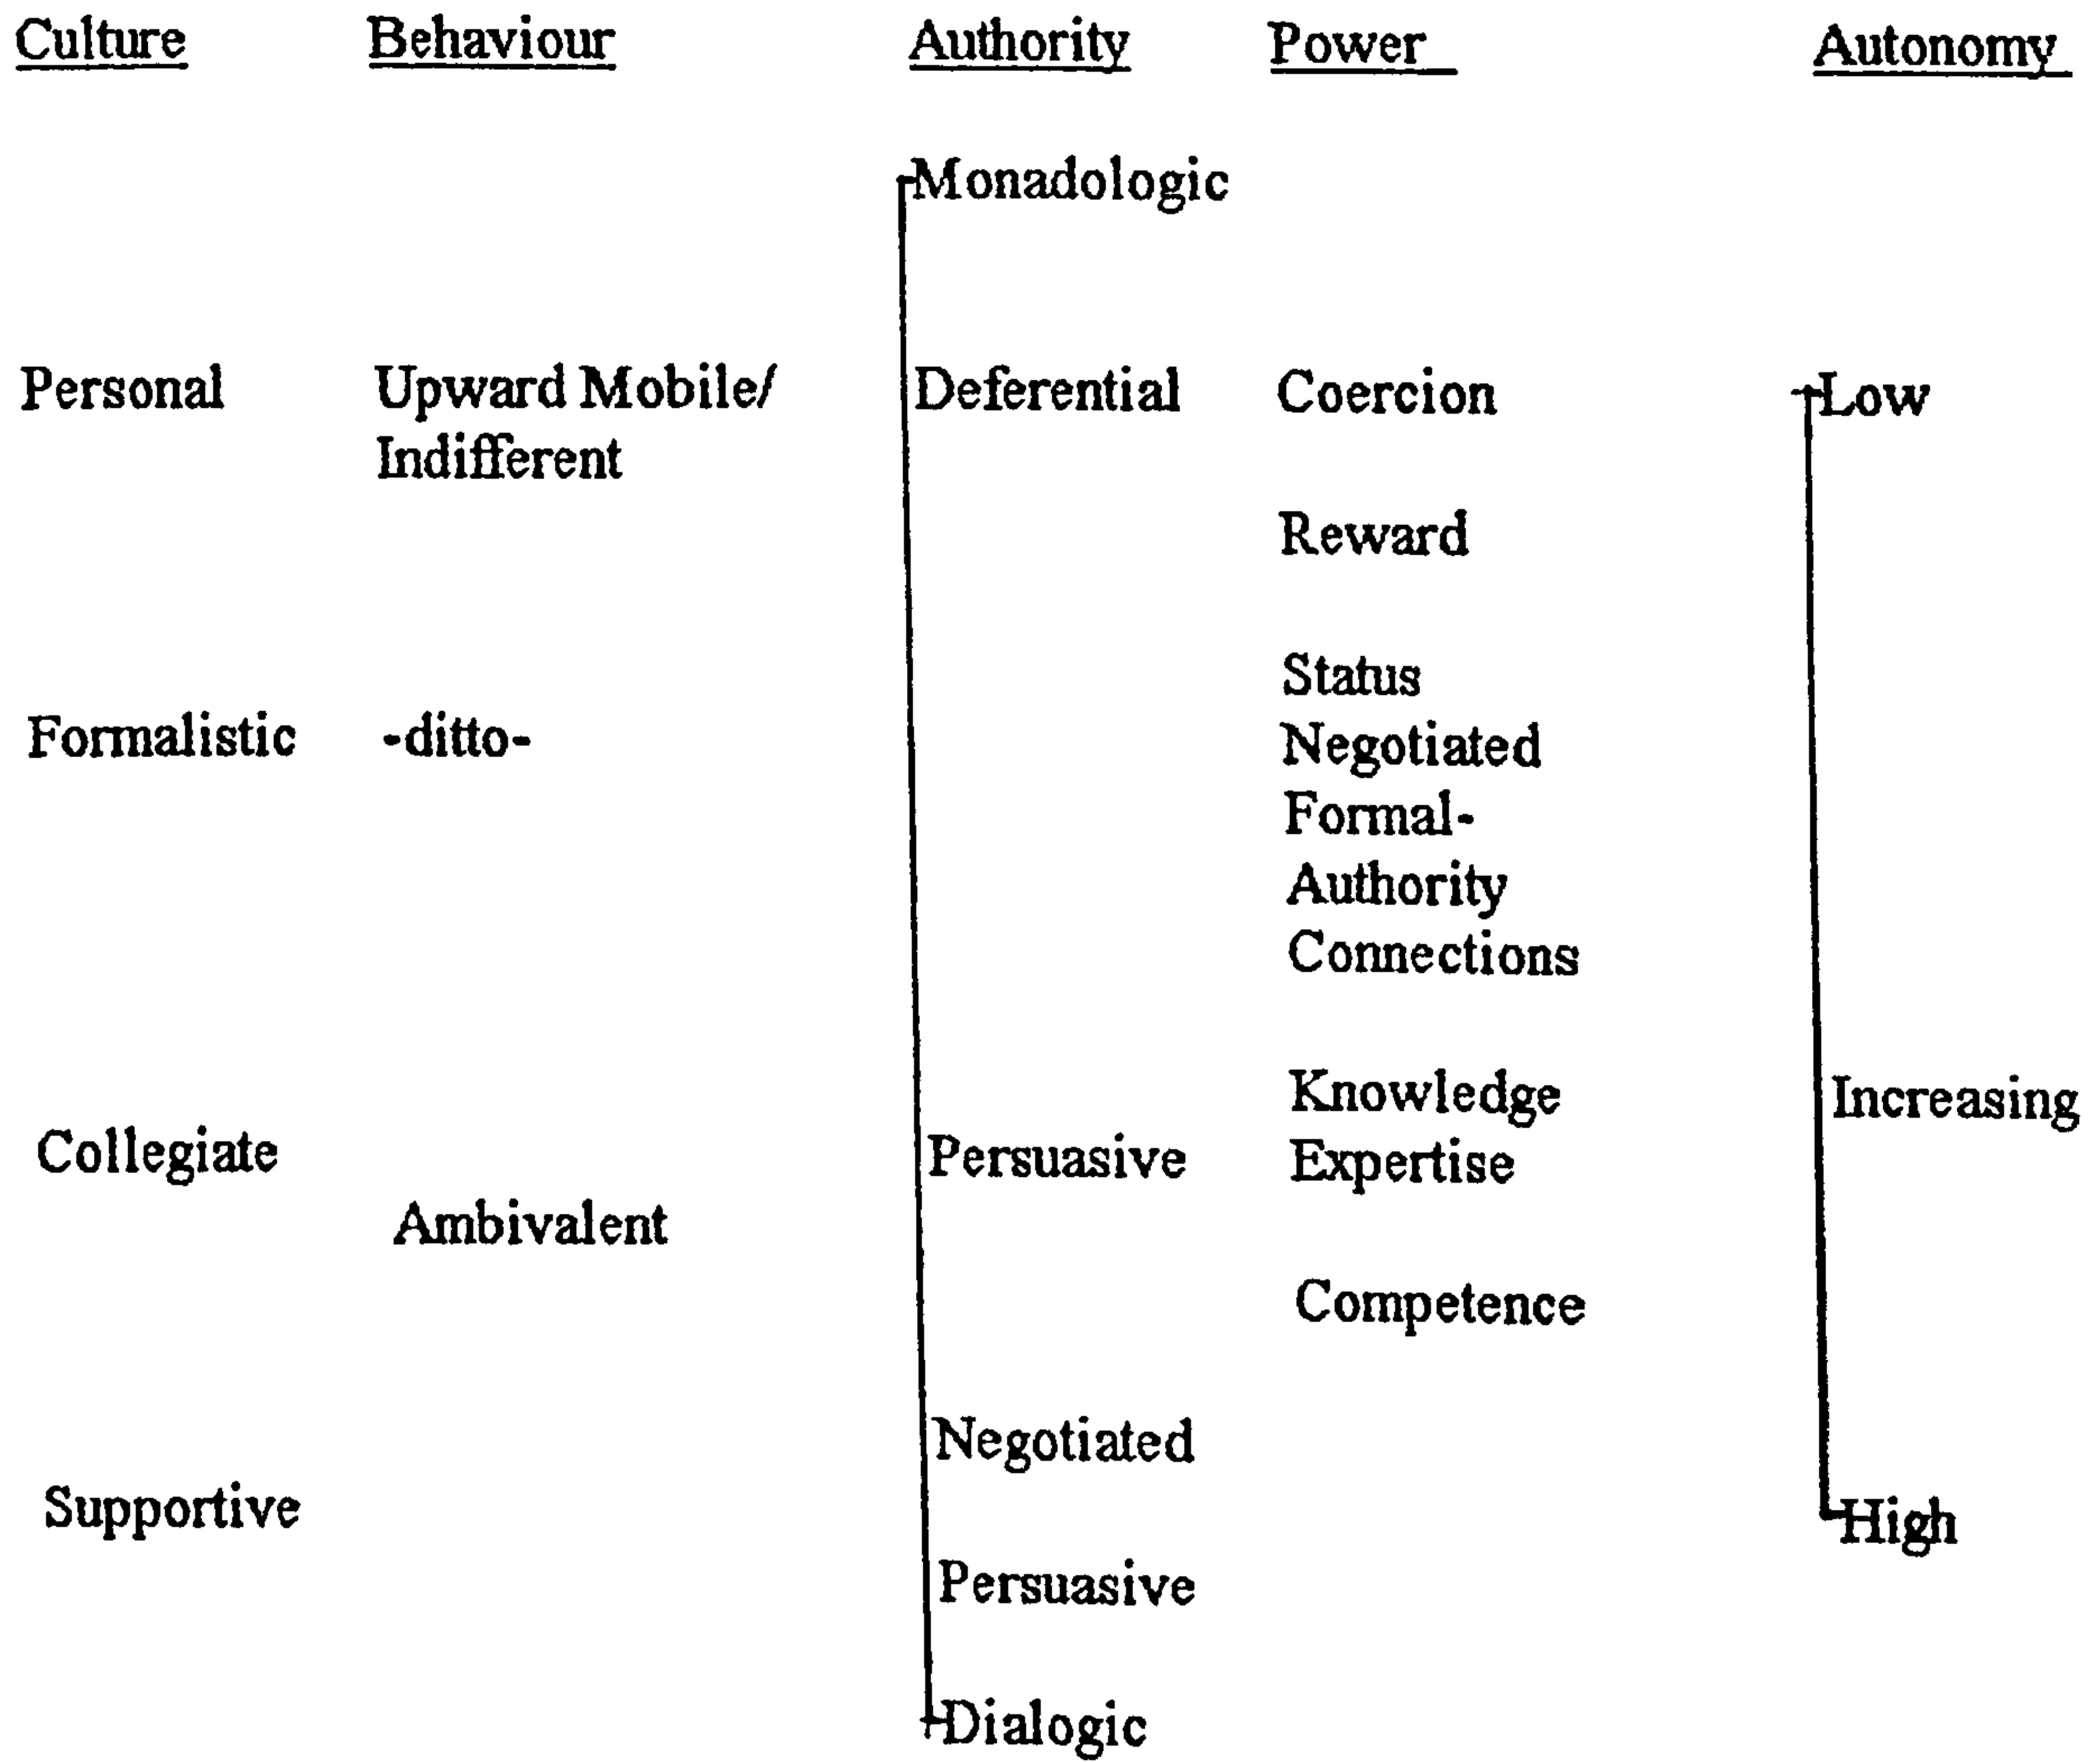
| Culture | Behaviour | Authority | Power | Autonomy |
|---|---|---|---|---|
| | | Monadologic | | |
| Personal | Upward Mobile/ Indifferent | Deferential | Coercion | Low |
| | | | Reward | |
| Formalistic | -ditto- | | Status Negotiated Formal-Authority Connections | |
| Collegiate | | Persuasive | Knowledge Expertise | Increasing |
| | Ambivalent | | | |
| | | | Competence | |
| | | Negotiated | | |
| Supportive | | | | High |
| | | Persuasive | | |
| | | Dialogic | | |